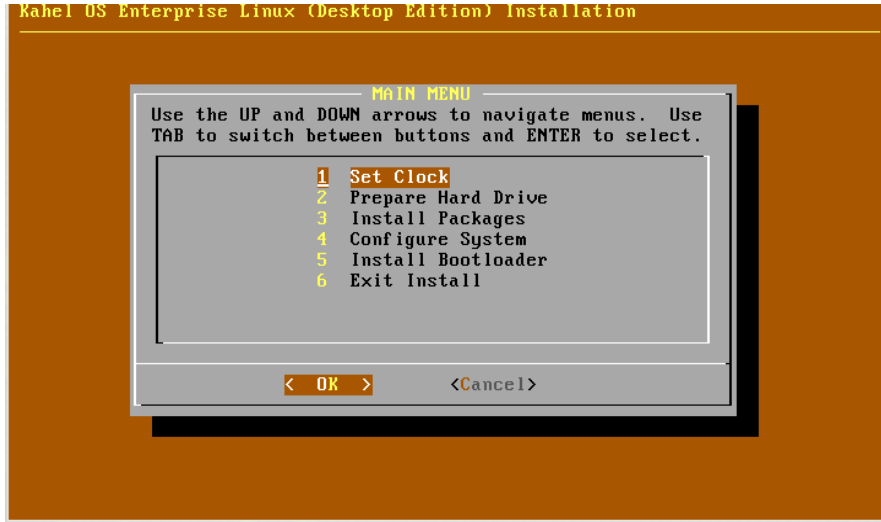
Kahel OS Enterprise Linux (Desktop Edition) Installation

MAIN MENU

Use the UP and DOWN arrows to navigate menus. Use TAB to switch between buttons and ENTER to select.

1 Set Clock
2 Prepare Hard Drive
3 Install Packages
4 Configure System
5 Install Bootloader
6 Exit Install

< OK > <Cancel>